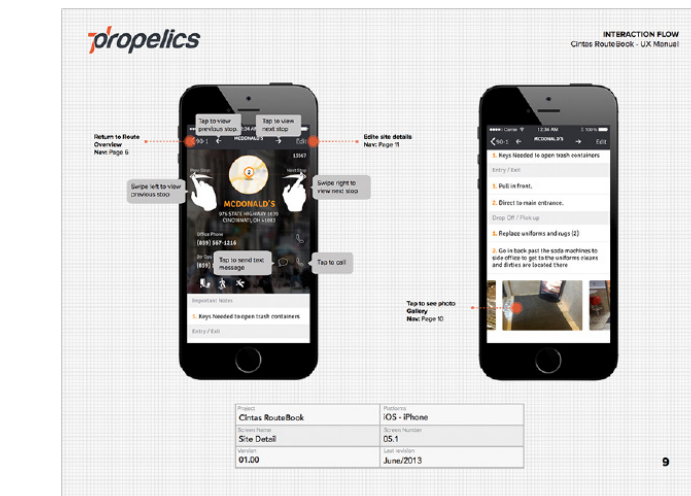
propelics

INTERACTION FLOW
Cintas RouteBook - UX Manual

Return to Route Overview
Nav: Page 6

Tap to view previous stop

Tap to view next stop

Edits site details
Nav: Page 11

90-1 MCDONALD'S Edit

Swipe left to view previous stop

Swipe right to view next stop

2

MCDONALD'S

975 STATE HIGHWAY 1675 CINCINNATI OH 45001

Office Phone
(859) 567-1216

(859) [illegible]

Tap to send text message

Tap to call

Important Notes

1. Keys Needed to open trash containers

Entry / Exit

90-1 MCDONALD'S Edit

1. Keys Needed to open trash containers

Entry / Exit

1. Pull in front.

2. Direct to main entrance.

Drop Off / Pick up

1. Replace uniforms and rugs (2)

2. Go in back past the soda machines to side office to get to the uniforms closes and dirties are located there

Tap to see photo Gallery
Nav: Page 10

| Project | Platforms |
|---|---|
| Cintas RouteBook | iOS - iPhone |
| Screen Name | Screen Number |
| Site Detail | 05.1 |
| Version | Last revision |
| 01.00 | June/2013 |

9